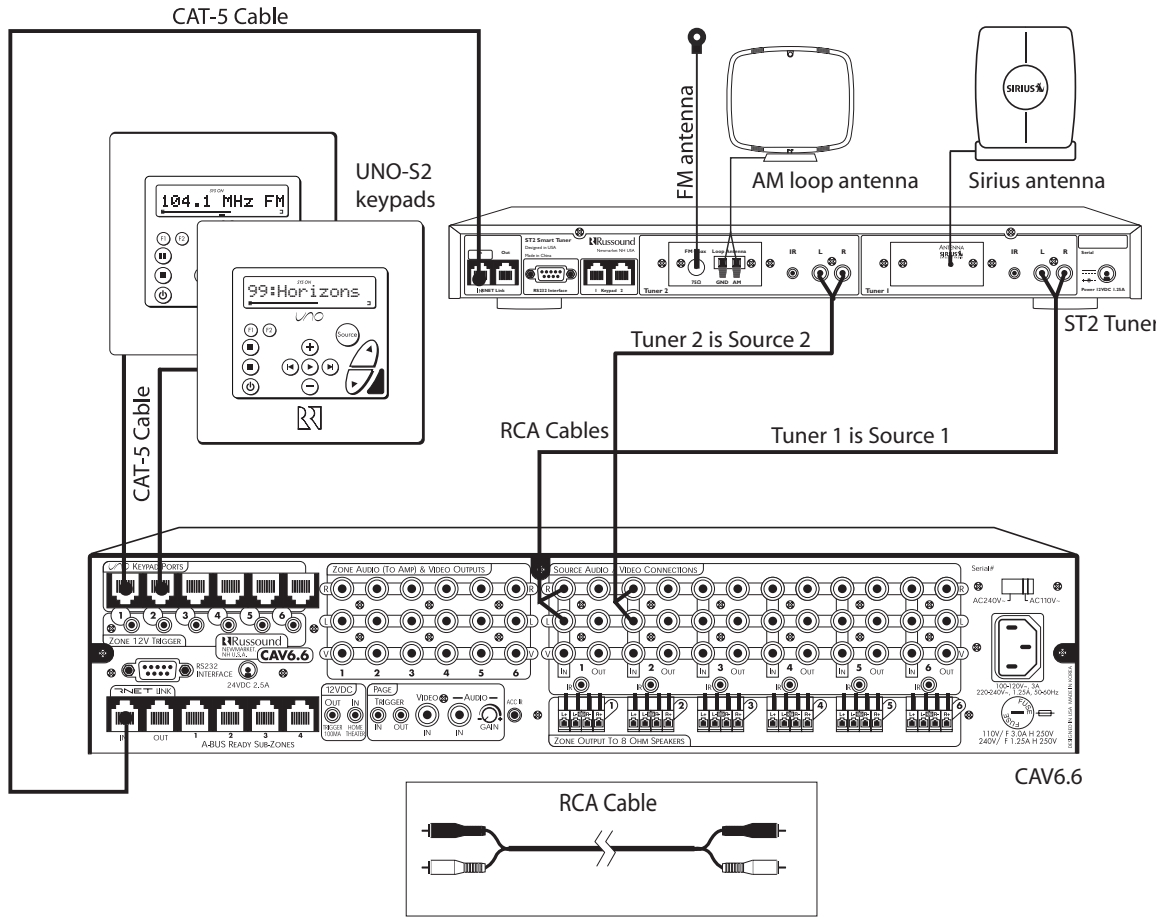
CAT-5 Cable

UNO-S2 keypads

104.1 MHz FM

99:Horizons

F1 F2

Source

UNO

FM antenna

AM loop antenna

Sirius antenna

SIRIUS

RNET Link

ST2 Smart Tuner
Designed in USA
Made in China

Russound

RS232 Interface

1 Keypad 2

Tuner 2

FM 75Ω

Loop Antenna

75Ω GND AM

IR L R

ANTENNA
SIRIUS

Tuner 1

IR L R

Serial

Power 12VDC 1.25A

ST2 Tuner

Tuner 2 is Source 2

CAT-5 Cable

RCA Cables

Tuner 1 is Source 1

KEYPAD PORTS

1 2 3 4 5 6

ZONE 12V TRIGGER

Russound
NEWMARKET NH U.S.A.

CAV6.6

RS232 INTERFACE

24VDC 2.5A

RNET LINK

IN OUT 1 2 3 4

A-BUS READY SUB-ZONES

ZONE AUDIO (TO AMP) & VIDEO OUTPUTS

R L V

1 2 3 4 5 6

12VDC

OUT IN

TRIGGER 100MA HOME THEATER

PAGE

TRIGGER

IN OUT

VIDEO

AUDIO

IN IN GAIN

ACC II

SOURCE AUDIO & VIDEO CONNECTIONS

IN 1 OUT

IN 2 OUT

IN 3 OUT

IN 4 OUT

IN 5 OUT

IN 6 OUT

IR

ZONE OUTPUT TO 8 OHM SPEAKERS

Serial#

AC240V~ AC110V~

100-120V~ 3A
220-240V~ 1.25A 50-60Hz

FUSE

110V/ F 3.0A H 250V
240V/ F 1.25A H 250V

DESIGNED IN USA MADE IN KOREA

CAV6.6

RCA Cable